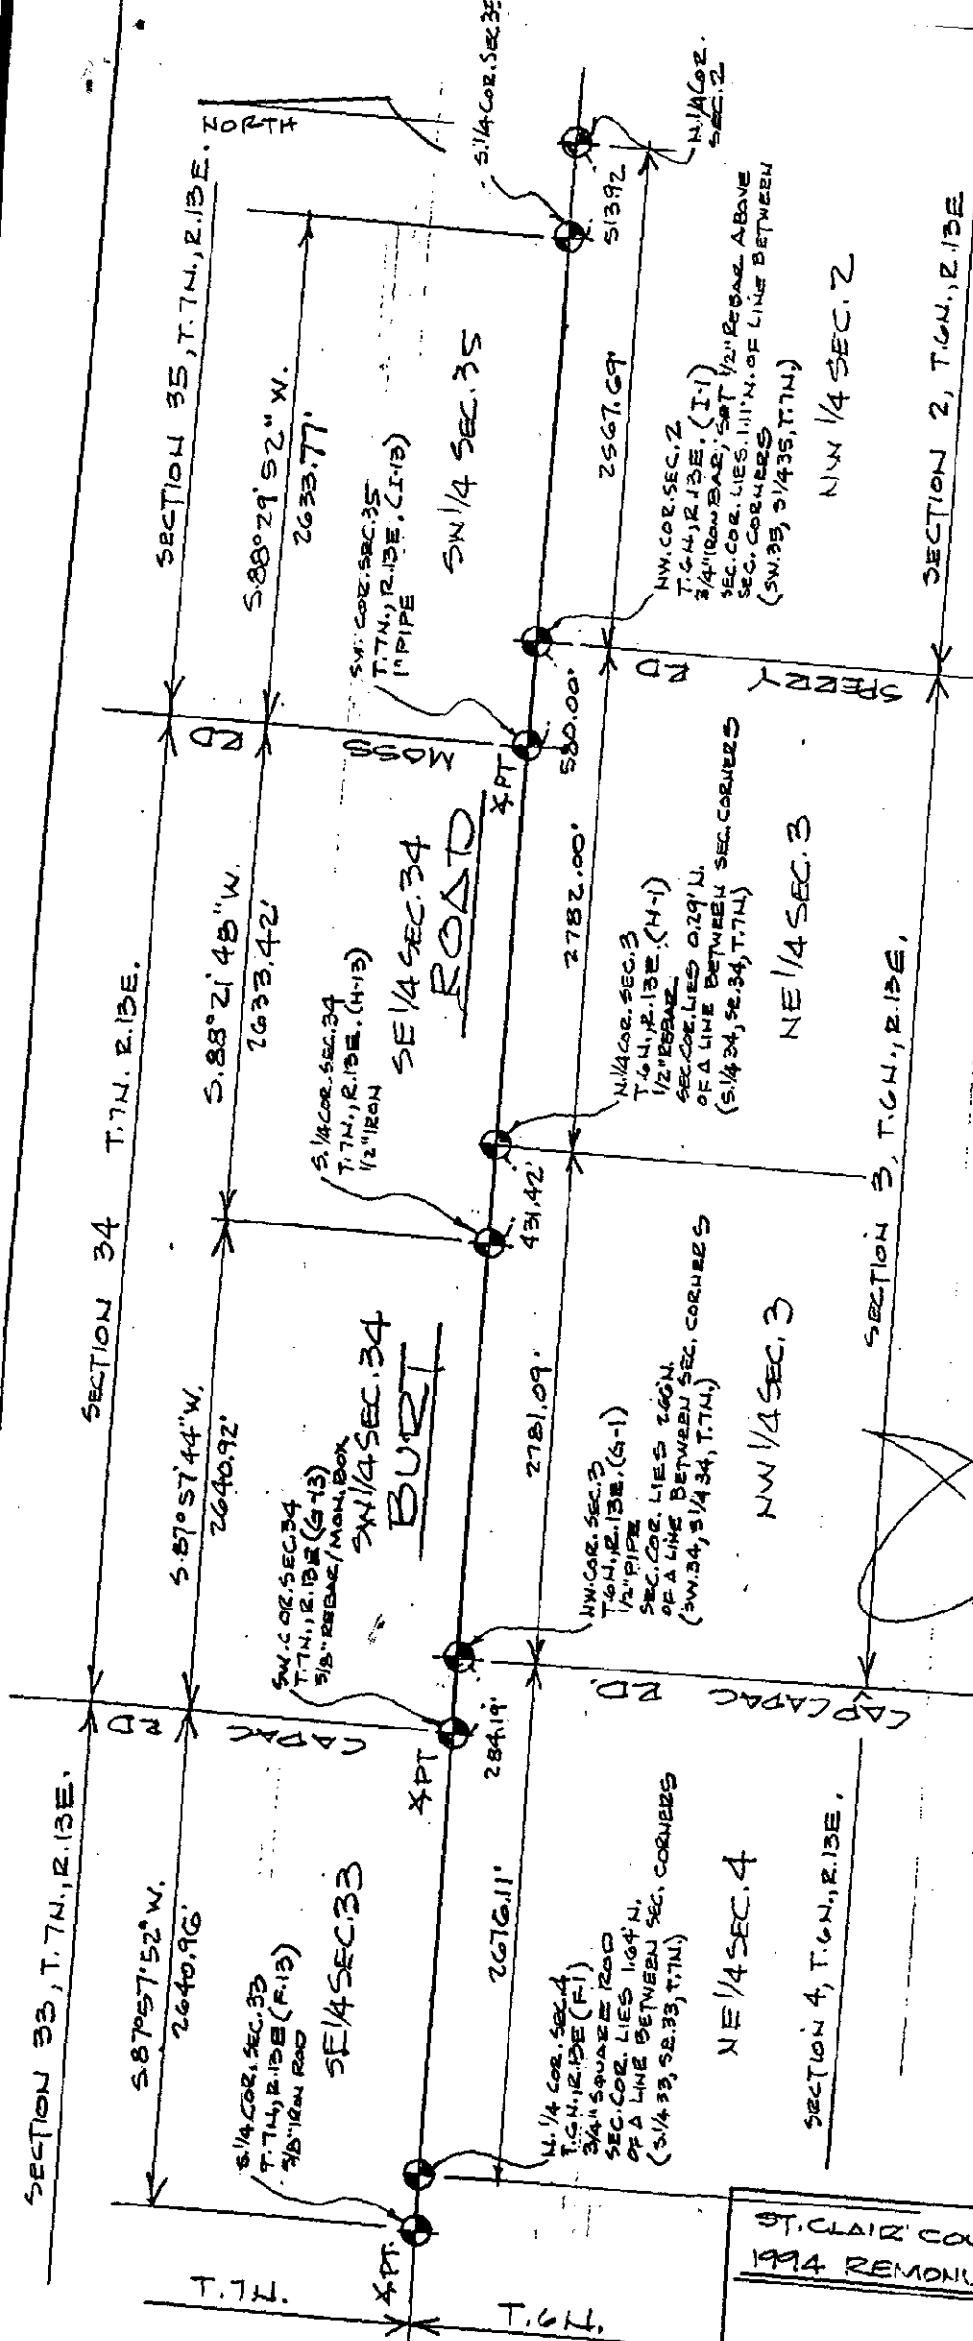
NORTH

SECTION 35, T.7N., R.13E.

S.1/4 COR. SEC.35

S.88°29'52" W.
2633.77'

SW 1/4 SEC. 35

SW. COR. SEC.35
T.7N., R.13E. (I-13)
1" PIPE

N. 1/4 COR. SEC. 2

51392

2567.69'

NW. COR. SEC. 2
T.6N., R.13E. (I-1)
3/4" IRON BAR; SET 1/2" REBAR ABOVE
SEC. COR. LIES 1.11' N. OF LINE BETWEEN
SEC. CORNERS
(SW.35, S1/4 35, T.7N.)

NW 1/4 SEC. 2

SECTION 2, T.6N., R.13E

SPERRY RD

MOSS RD

580.00'

XPT

SECTION 34 T.7N. R.13E.

S.88°21'48" W.
2633.42'

SE 1/4 SEC. 34

ROAD

S. 1/4 COR. SEC.34
T.7N., R.13E. (H-13)
1/2" IRON

2782.00'

N. 1/4 COR. SEC. 3
T.6N., R.13E. (H-1)
1/2" REBAR
SEC. COR. LIES 0.29' N.
OF A LINE BETWEEN SEC. CORNERS
(S.1/4 34, SE.34, T.7N.)

NE 1/4 SEC. 3

SECTION 3, T.6N., R.13E.

431.42'

S.87°57'44" W.
2640.92'

SW 1/4 SEC. 34

BURT

SW. COR. SEC.34
T.7N., R.13E (G-13)
5/8" REBAR/MON. BOX

2781.09'

NW. COR. SEC. 3
T.6N., R.13E. (G-1)
1/2" PIPE
SEC. COR. LIES 2.66' N.
OF A LINE BETWEEN SEC. CORNERS
(SW.34, S1/4 34, T.7N.)

NW 1/4 SEC. 3

CAPAC RD

CAPCAPAC RD.

284.19'

XPT

SECTION 33, T.7N., R.13E.

S.87°57'52" W.
2640.96'

S.1/4 COR. SEC. 33
T.7N., R.13E (F-13)
5/8" IRON ROD

SE 1/4 SEC. 33

2676.11'

N. 1/4 COR. SEC. 4
T.6N., R.13E (F-1)
3/4" SQUARE ROD
SEC. COR. LIES 1.64' N.
OF A LINE BETWEEN SEC. CORNERS
(S.1/4 33, SE.33, T.7N.)

NE 1/4 SEC. 4

SECTION 4, T.6N., R.13E.

XPT

T.7N.

T.6N.

ST. CLAIR CO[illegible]
1994 REMONU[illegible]